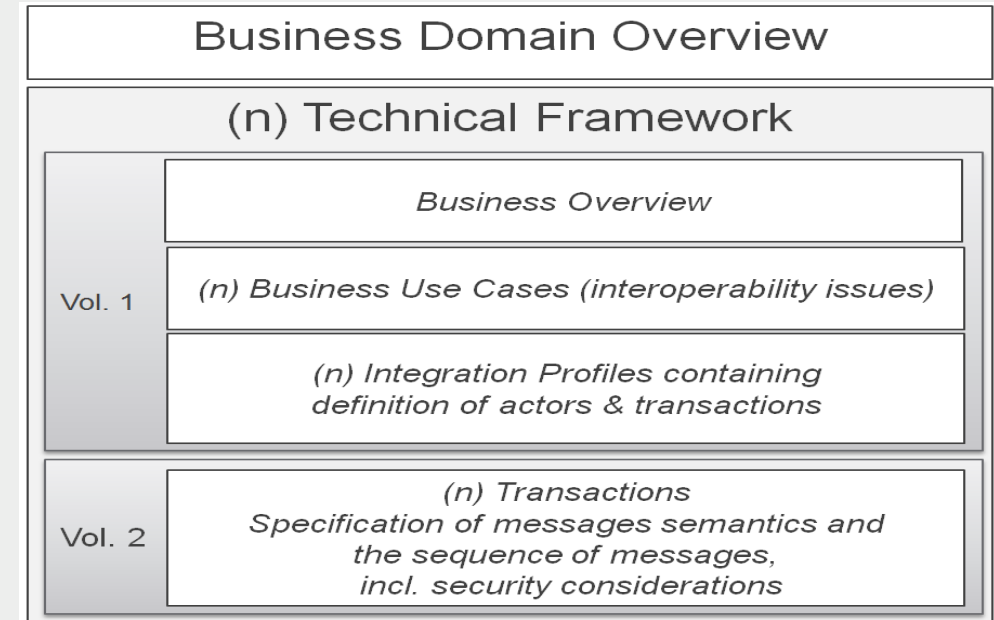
Business Domain Overview

(n) Technical Framework

Vol. 1

Business Overview

(n) Business Use Cases (interoperability issues)

(n) Integration Profiles containing definition of actors & transactions

Vol. 2

(n) Transactions
Specification of messages semantics and the sequence of messages, incl. security considerations